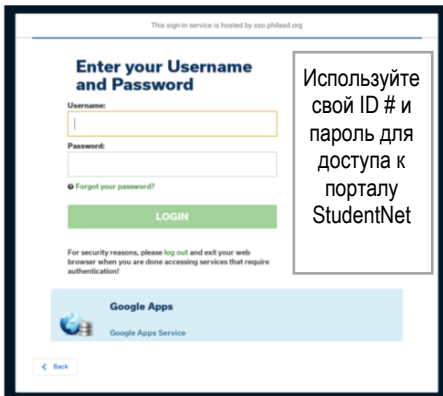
This sign-in service is hosted by sso.philasd.org

Enter your Username and Password

Username:

Password:

Forgot your password?

LOGIN

For security reasons, please log out and exit your web browser when you are done accessing services that require authentication!

Используйте свой ID # и пароль для доступа к порталу StudentNet

Google Apps

Google Apps Service

Back